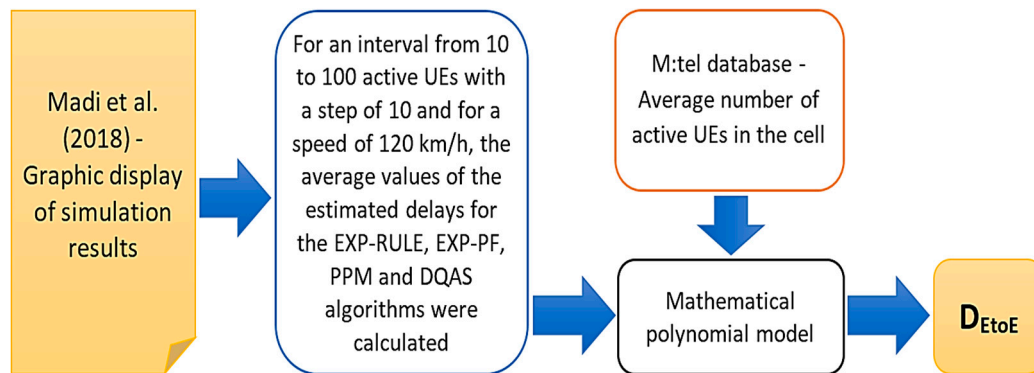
Madi et al. (2018) - Graphic display of simulation results

For an interval from 10 to 100 active UEs with a step of 10 and for a speed of 120 km/h, the average values of the estimated delays for the EXP-RULE, EXP-PF, PPM and DQAS algorithms were calculated

M:tel database - Average number of active UEs in the cell

Mathematical polynomial model

$D_{EtoE}$